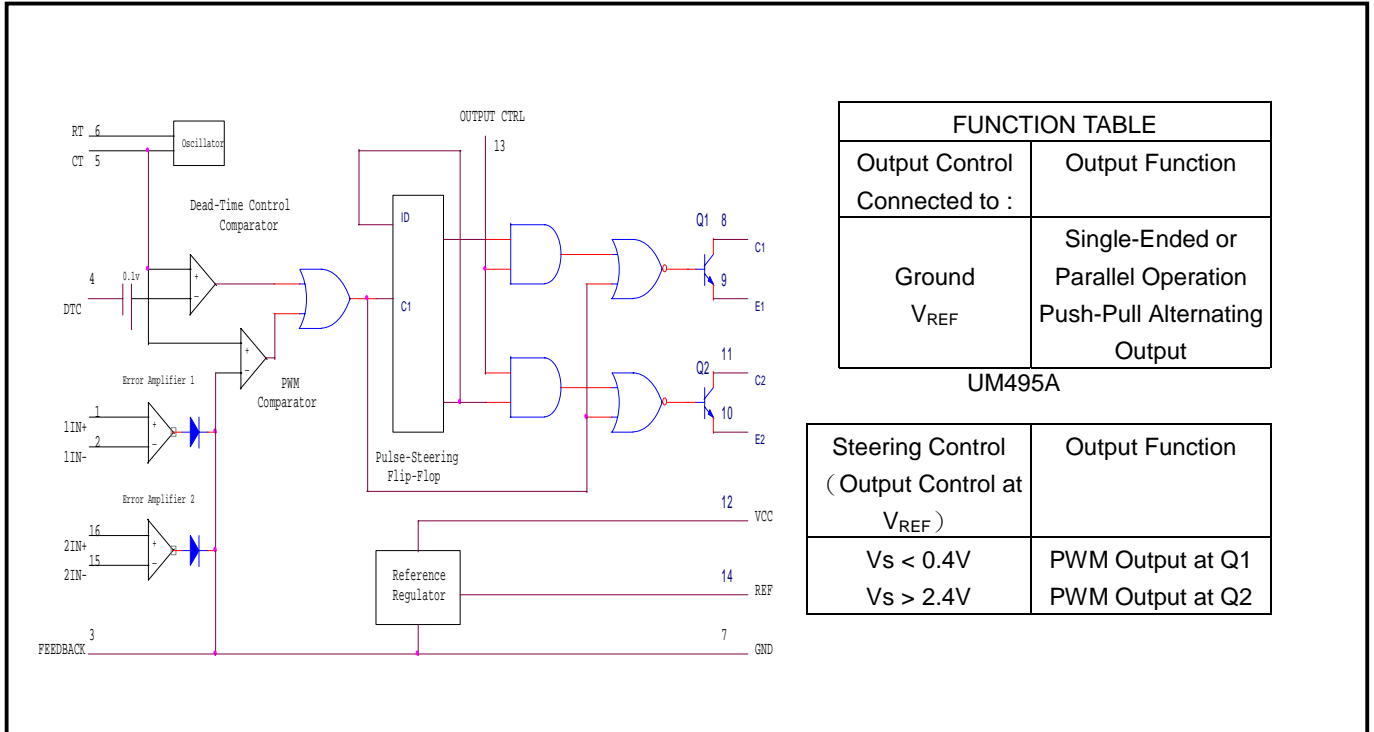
RT 6
CT 5
Oscillator
Dead-Time Control Comparator
4
0.1v
DTC
Error Amplifier 1
1
1IN+
2
1IN-
Error Amplifier 2
16
2IN+
15
2IN-
3
FEEDBACK
PWM Comparator
OUTPUT CTRL
13
ID
C1
Pulse-Steering Flip-Flop
Q1 8
C1
9
E1
Q2 11
C2
10
E2
12
VCC
Reference Regulator
14
REF
7
GND

| FUNCTION TABLE | |
|---|---|
| Output Control Connected to : | Output Function |
| Ground $V_{REF}$ | Single-Ended or Parallel Operation Push-Pull Alternating Output |

UM495A

| Steering Control （Output Control at $V_{REF}$） | Output Function |
|---|---|
| Vs < 0.4V<br>Vs > 2.4V | PWM Output at Q1<br>PWM Output at Q2 |